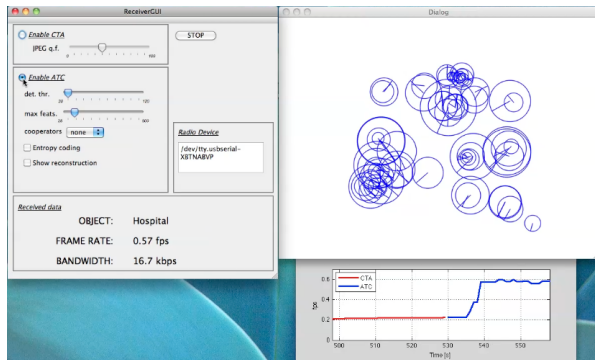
ReceiverGUI

Enable CTA

JPEG q.f.

0 100

STOP

Enable ATC

det. thr.

20 120

max feats.

10 300

cooperators none

Entropy coding

Show reconstruction

Radio Device

/dev/tty.usbserial-XBTNABVP

Received data

OBJECT: Hospital

FRAME RATE: 0.57 fps

BANDWIDTH: 16.7 kbps

Dialog

CTA

ATC

0.8

0.6

0.4

0.2

0

fps

500 510 520 530 540 550

Time [s]